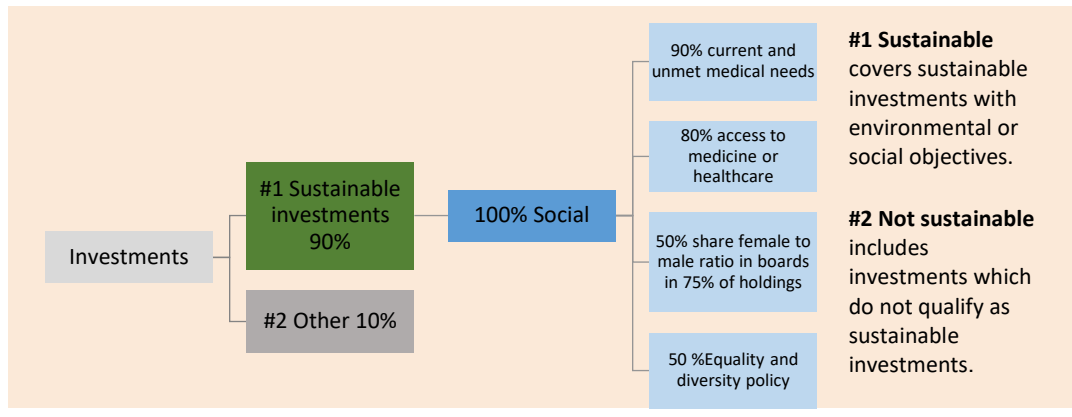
Investments

#1 Sustainable investments 90%

#2 Other 10%

100% Social

90% current and unmet medical needs

80% access to medicine or healthcare

50% share female to male ratio in boards in 75% of holdings

50 %Equality and diversity policy

**#1 Sustainable** covers sustainable investments with environmental or social objectives.

**#2 Not sustainable** includes investments which do not qualify as sustainable investments.